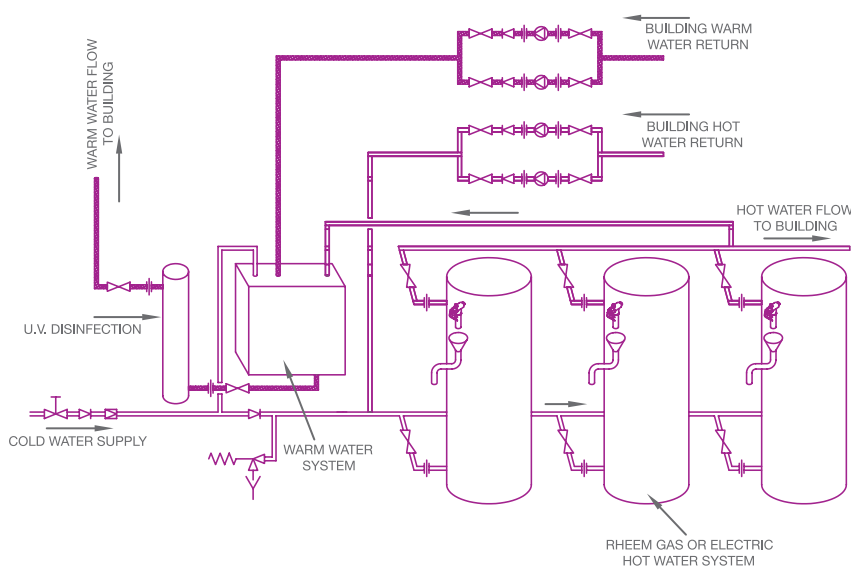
BUILDING WARM WATER RETURN

WARM WATER FLOW TO BUILDING

BUILDING HOT WATER RETURN

HOT WATER FLOW TO BUILDING

U.V. DISINFECTION

COLD WATER SUPPLY

WARM WATER SYSTEM

RHEEM GAS OR ELECTRIC HOT WATER SYSTEM